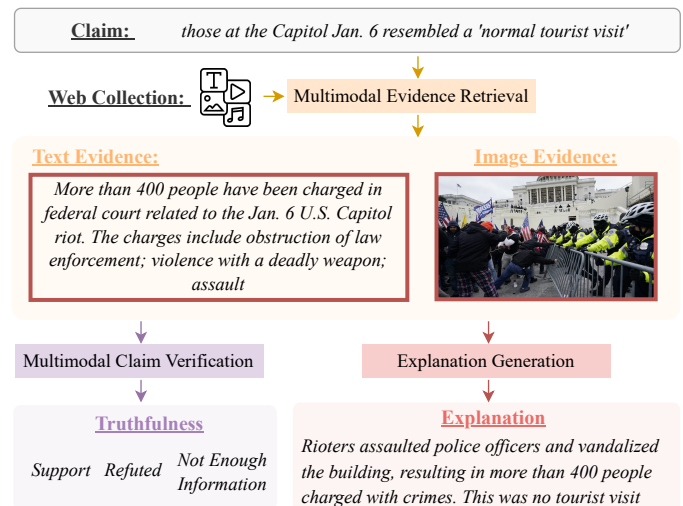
Claim: those at the Capitol Jan. 6 resembled a 'normal tourist visit'

Web Collection:

Multimodal Evidence Retrieval

Text Evidence:

More than 400 people have been charged in federal court related to the Jan. 6 U.S. Capitol riot. The charges include obstruction of law enforcement; violence with a deadly weapon; assault

Image Evidence:

Multimodal Claim Verification

Explanation Generation

Truthfulness

Support Refuted Not Enough Information

Explanation

Rioters assaulted police officers and vandalized the building, resulting in more than 400 people charged with crimes. This was no tourist visit